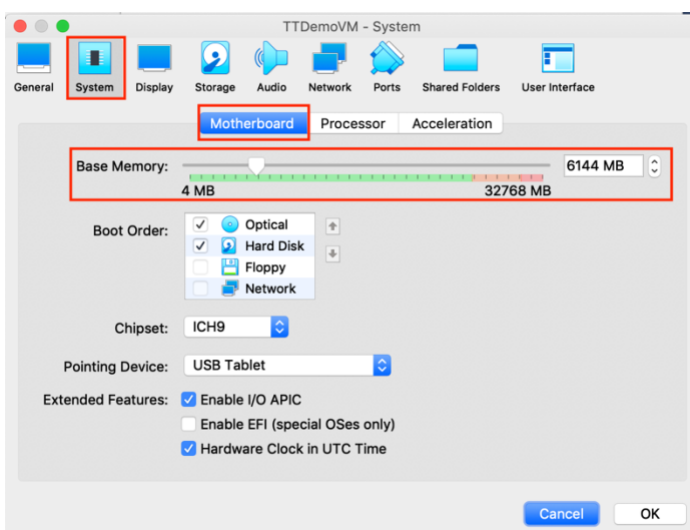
TTDemoVM - System

General System Display Storage Audio Network Ports Shared Folders User Interface

Motherboard Processor Acceleration

Base Memory: 6144 MB
4 MB 32768 MB

Boot Order:
Optical
Hard Disk
Floppy
Network

Chipset: ICH9

Pointing Device: USB Tablet

Extended Features: Enable I/O APIC
Enable EFI (special OSes only)
Hardware Clock in UTC Time

Cancel OK